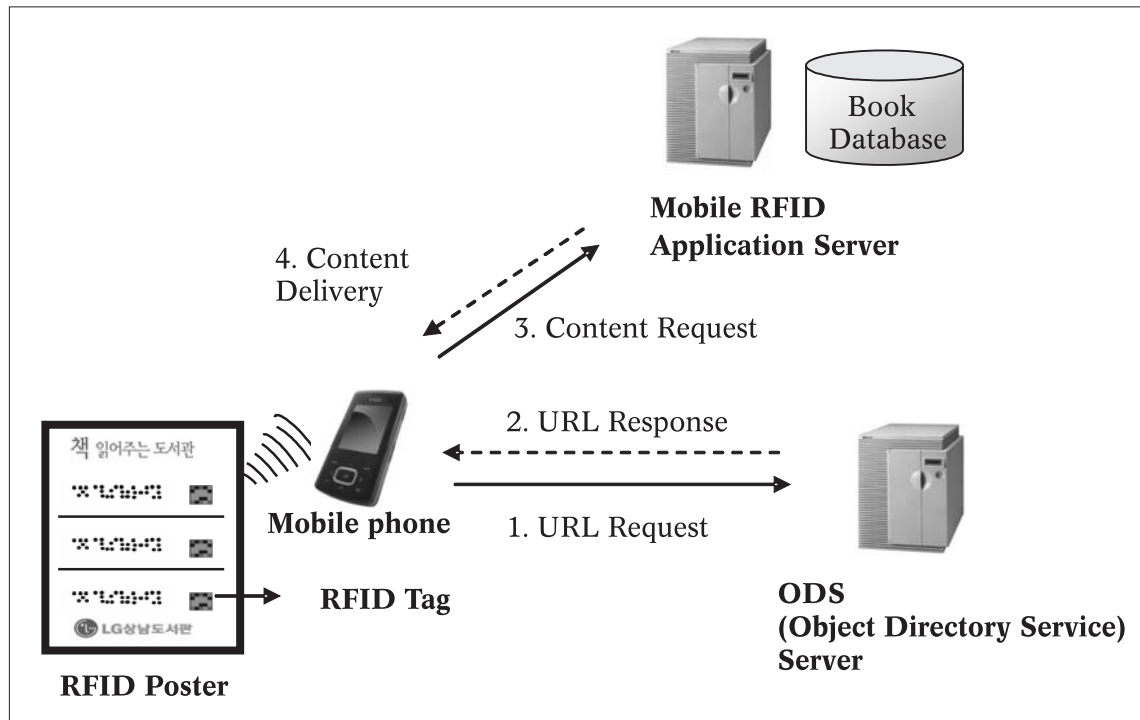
Book Database

Mobile RFID Application Server

4. Content Delivery

3. Content Request

책 읽어주는 도서관

LG상남도서관

2. URL Response

Mobile phone

1. URL Request

RFID Tag

ODS (Object Directory Service) Server

RFID Poster